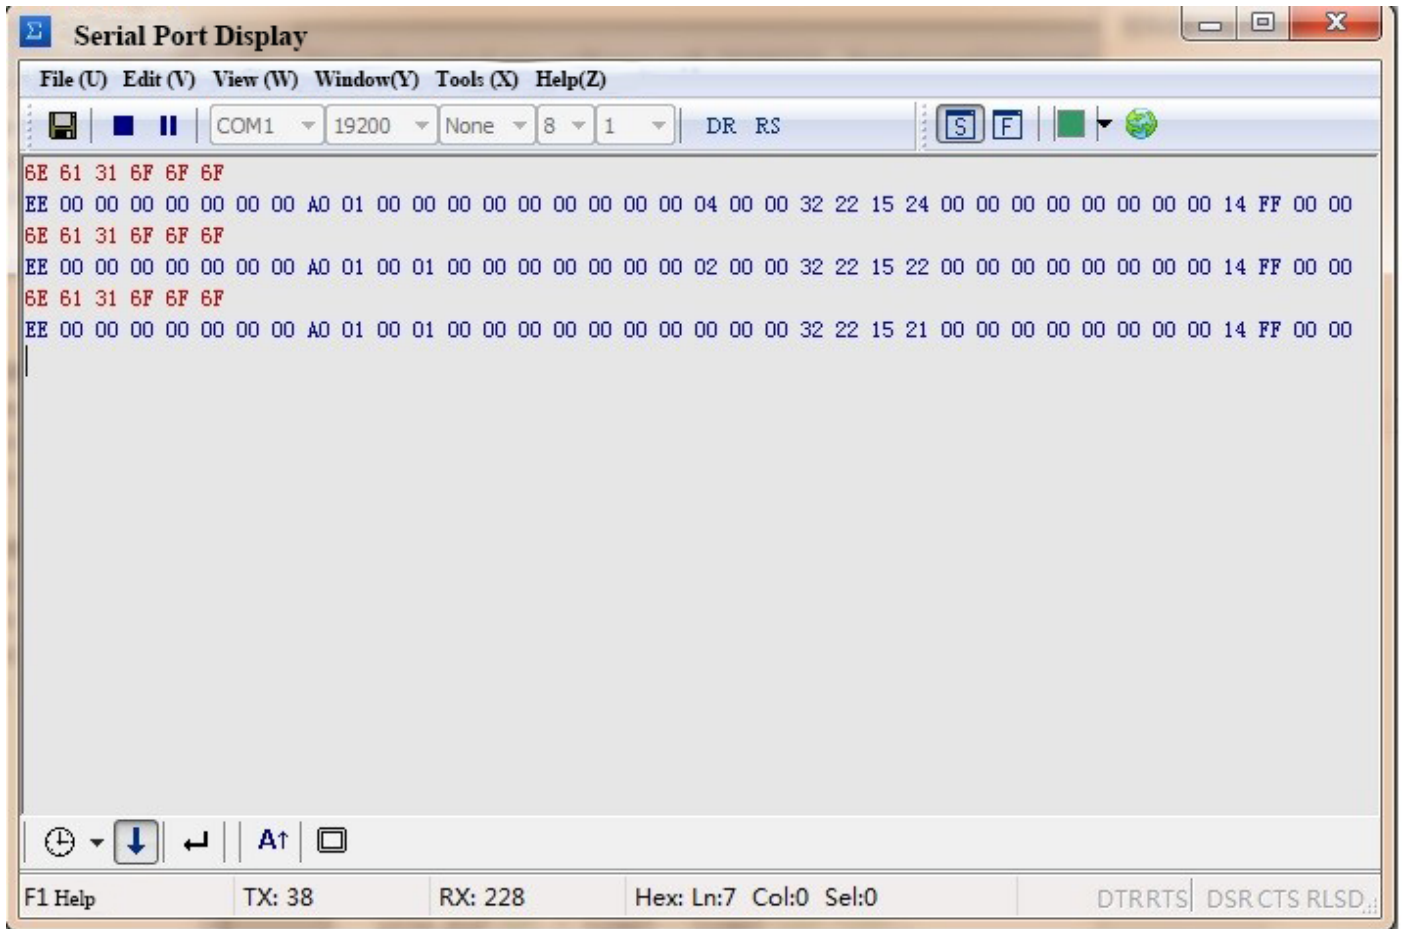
Serial Port Display

File (U) Edit (V) View (W) Window(Y) Tools (X) Help(Z)

COM1 19200 None 8 1 DR RS S F

6E 61 31 6F 6F 6F
EE 00 00 00 00 00 00 00 A0 01 00 00 00 00 00 00 00 00 00 04 00 00 32 22 15 24 00 00 00 00 00 00 00 00 14 FF 00 00
6E 61 31 6F 6F 6F
EE 00 00 00 00 00 00 00 A0 01 00 01 00 00 00 00 00 00 00 02 00 00 32 22 15 22 00 00 00 00 00 00 00 00 14 FF 00 00
6E 61 31 6F 6F 6F
EE 00 00 00 00 00 00 00 A0 01 00 01 00 00 00 00 00 00 00 00 00 00 32 22 15 21 00 00 00 00 00 00 00 00 14 FF 00 00

A↑

F1 Help TX: 38 RX: 228 Hex: Ln:7 Col:0 Sel:0 DTR RTS DSR CTS RLSD